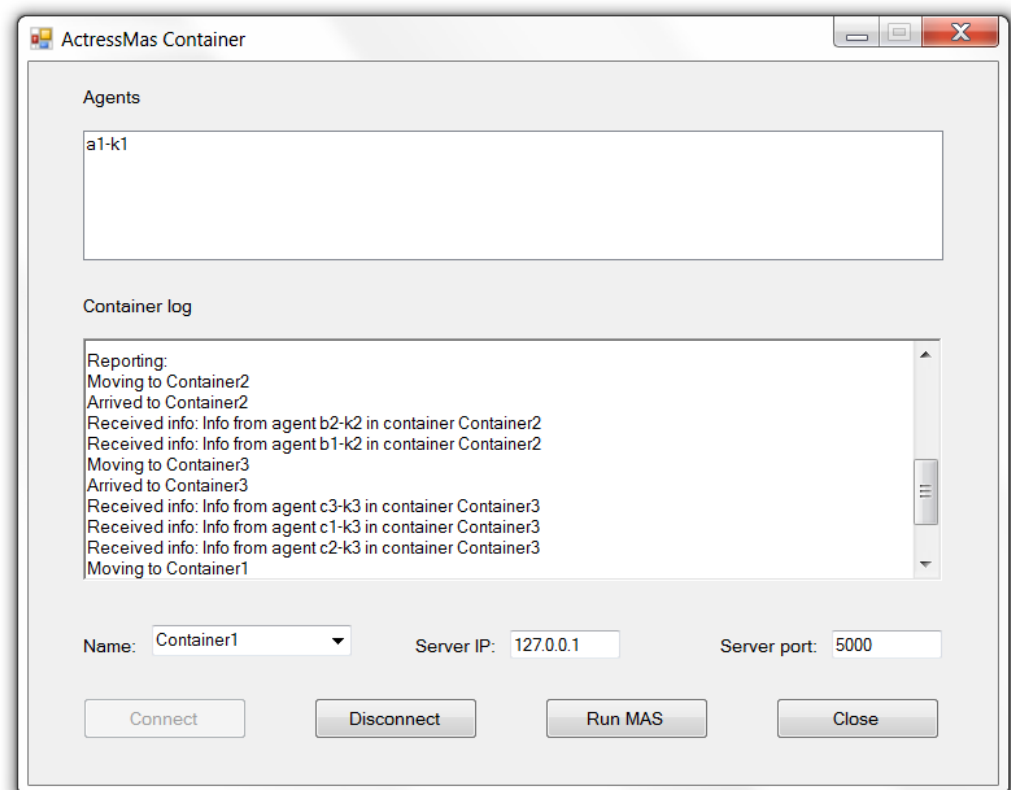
ActressMas Container

Agents

a1-k1

Container log

Reporting:
Moving to Container2
Arrived to Container2
Received info: Info from agent b2-k2 in container Container2
Received info: Info from agent b1-k2 in container Container2
Moving to Container3
Arrived to Container3
Received info: Info from agent c3-k3 in container Container3
Received info: Info from agent c1-k3 in container Container3
Received info: Info from agent c2-k3 in container Container3
Moving to Container1

Name: Container1

Server IP: 127.0.0.1

Server port: 5000

Connect

Disconnect

Run MAS

Close